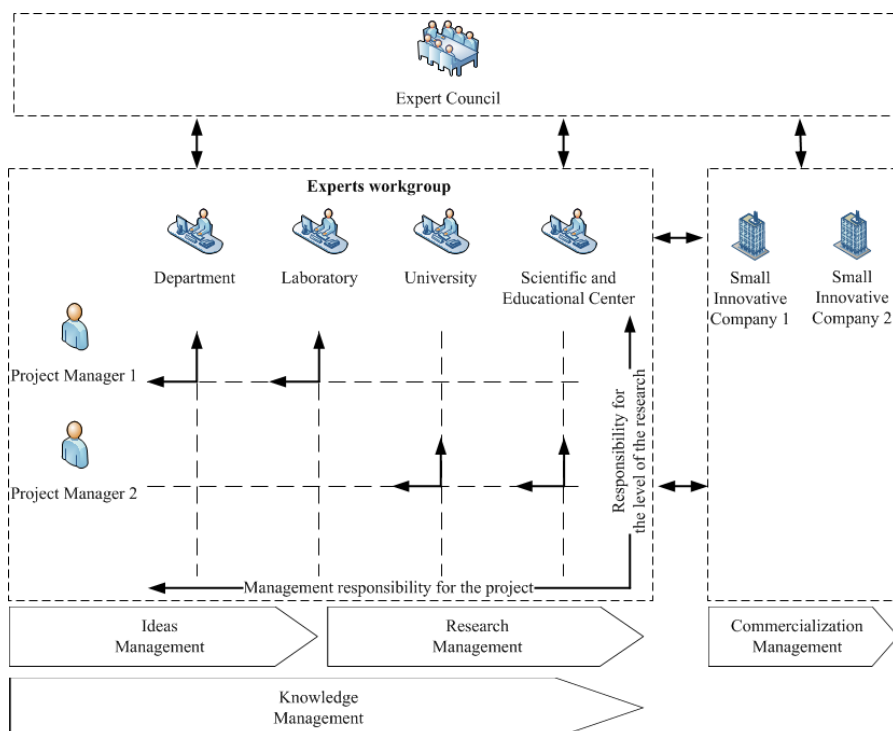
Expert Council

Experts workgroup

Department

Laboratory

University

Scientific and Educational Center

Small Innovative Company 1

Small Innovative Company 2

Project Manager 1

Project Manager 2

Responsibility for the level of the research

Management responsibility for the project

Ideas Management

Research Management

Commercialization Management

Knowledge Management